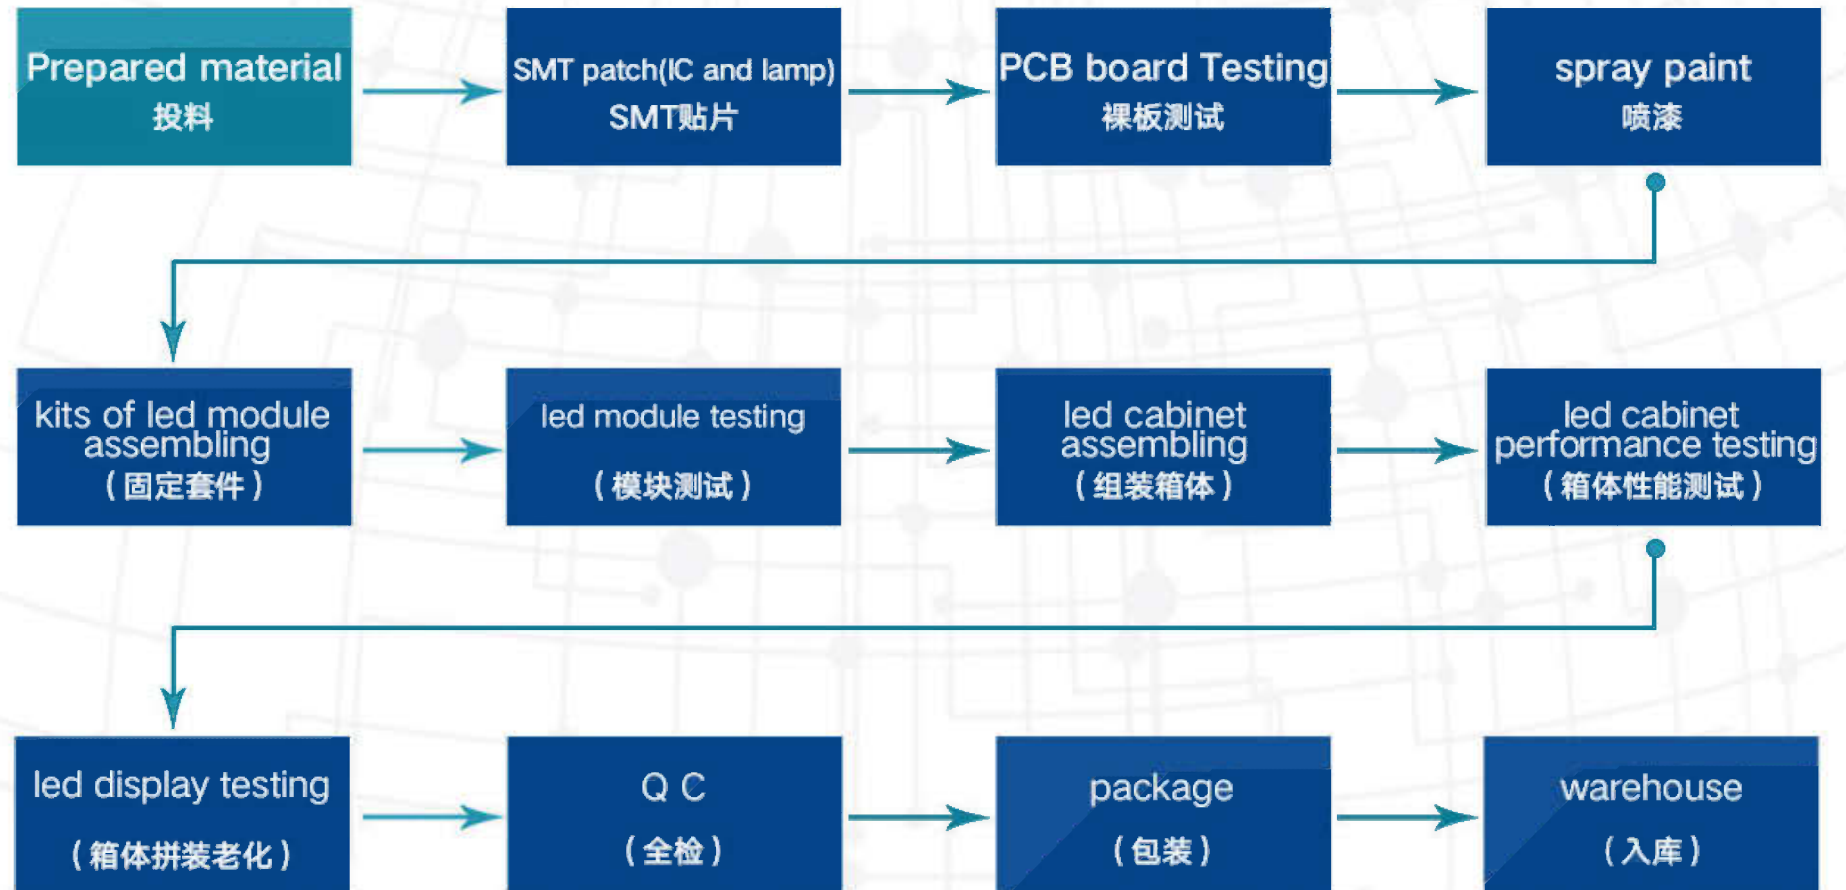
Prepared material
投料

SMT patch(IC and lamp)
SMT贴片

PCB board Testing
裸板测试

spray paint
喷漆

kits of led module assembling
（固定套件）

led module testing
（模块测试）

led cabinet assembling
（组装箱体）

led cabinet performance testing
（箱体性能测试）

led display testing
（箱体拼装老化）

Q C
（全检）

package
（包装）

warehouse
（入库）